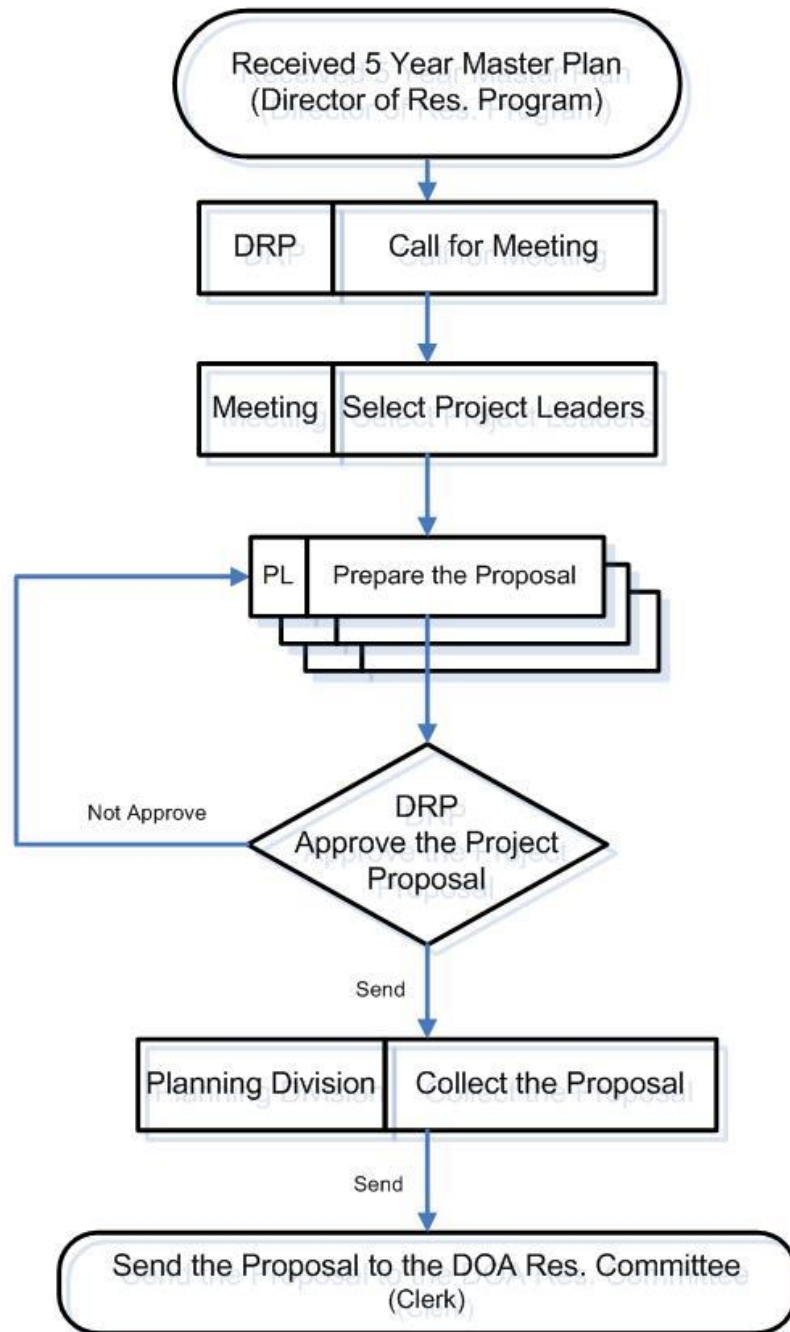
Received 5 Year Master Plan
(Director of Res. Program)

DRP

Call for Meeting

Meeting

Select Project Leaders

PL

Prepare the Proposal

Not Approve

DRP
Approve the Project Proposal

Send

Planning Division

Collect the Proposal

Send

Send the Proposal to the DOA Res. Committee
(Clerk)